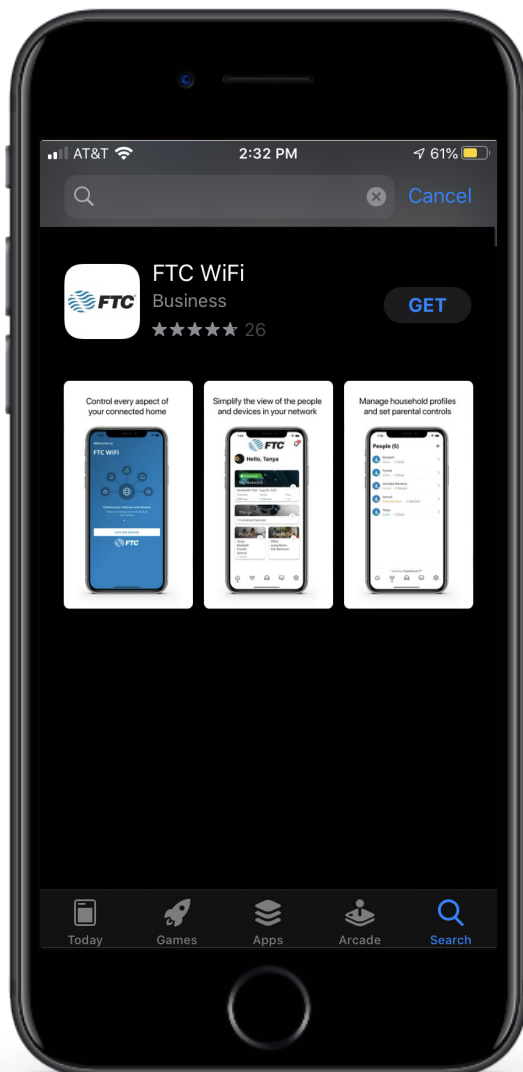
AT&T 2:32 PM 61%

Cancel

FTC

FTC WiFi
Business
★★★★★ 26

GET

Control every aspect of your connected home

FTC WiFi

Simplify the view of the people and devices in your network

FTC
Hello, Tanya

Manage household profiles and set parental controls

People (5)

Today Games Apps Arcade Search